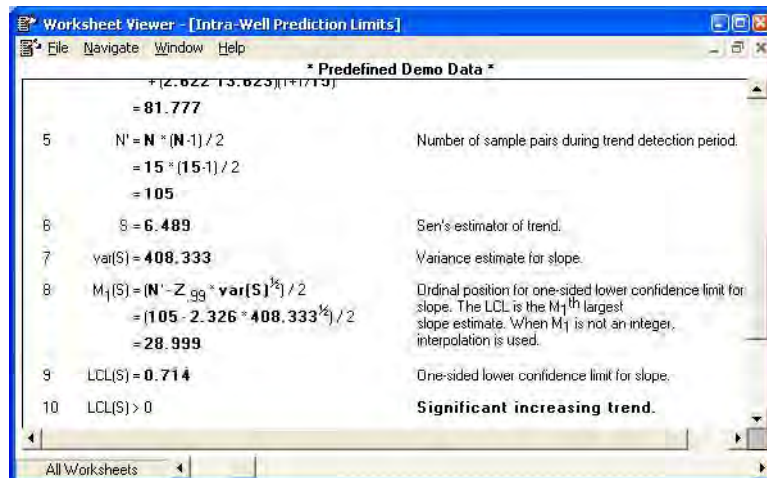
Worksheet Viewer - [Intra-Well Prediction Limits]

File Navigate Window Help

* Predefined Demo Data *

+[2.622 13.623](1+1/15)

= 81.777

5 $N' = N * (N-1) / 2$ Number of sample pairs during trend detection period.

$= 15 * (15-1) / 2$

$= 105$

6 $S = 6.489$ Sen's estimator of trend.

7 $var(S) = 408.333$ Variance estimate for slope.

8 $M_1(S) = (N' - Z_{.99} * var(S)^{½}) / 2$ Ordinal position for one-sided lower confidence limit for slope. The LCL is the $M_1$$^{th}$ largest slope estimate. When $M_1$ is not an integer, interpolation is used.

$= (105 - 2.326 * 408.333^{½}) / 2$

$= 28.999$

9 $LCL(S) = 0.714$ One-sided lower confidence limit for slope.

10 $LCL(S) > 0$ Significant increasing trend.

All Worksheets